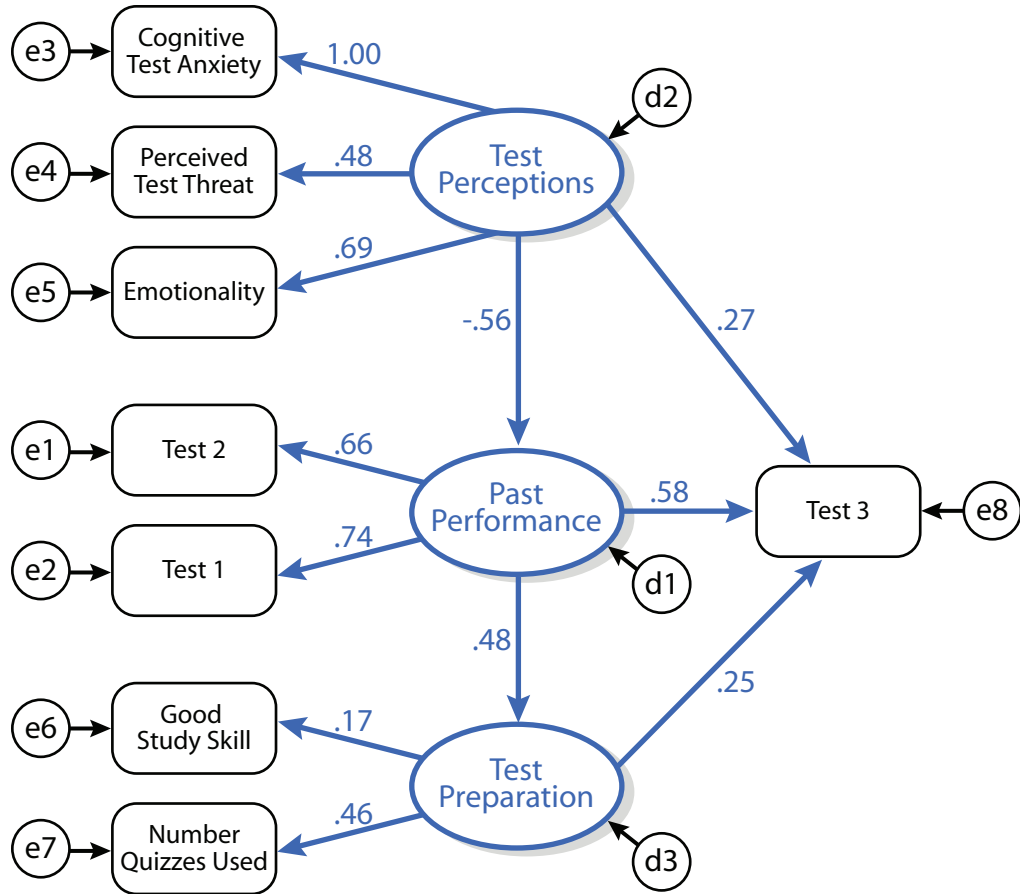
e3
Cognitive Test Anxiety
1.00
d2
e4
Perceived Test Threat
.48
Test Perceptions
e5
Emotionality
.69
-.56
.27
e1
Test 2
.66
Past Performance
.58
Test 3
e8
e2
Test 1
.74
d1
.48
.25
e6
Good Study Skill
.17
Test Preparation
e7
Number Quizzes Used
.46
d3